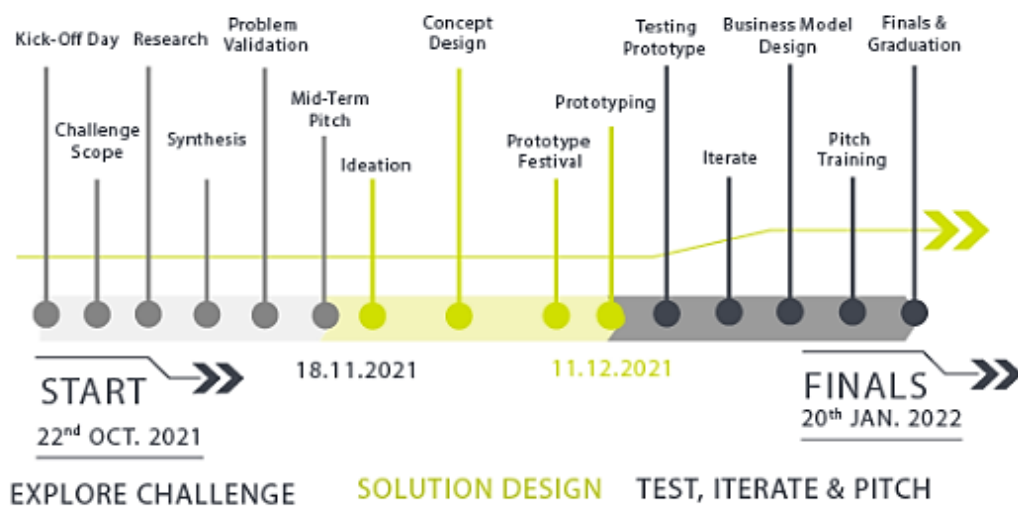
Kick-Off Day

Challenge Scope

Research

Synthesis

Problem Validation

Mid-Term Pitch

Ideation

Concept Design

Prototype Festival

Prototyping

Testing Prototype

Iterate

Business Model Design

Pitch Training

Finals & Graduation

START
22$^{nd}$ OCT. 2021

18.11.2021

11.12.2021

FINALS
20$^{th}$ JAN. 2022

EXPLORE CHALLENGE

SOLUTION DESIGN

TEST, ITERATE & PITCH